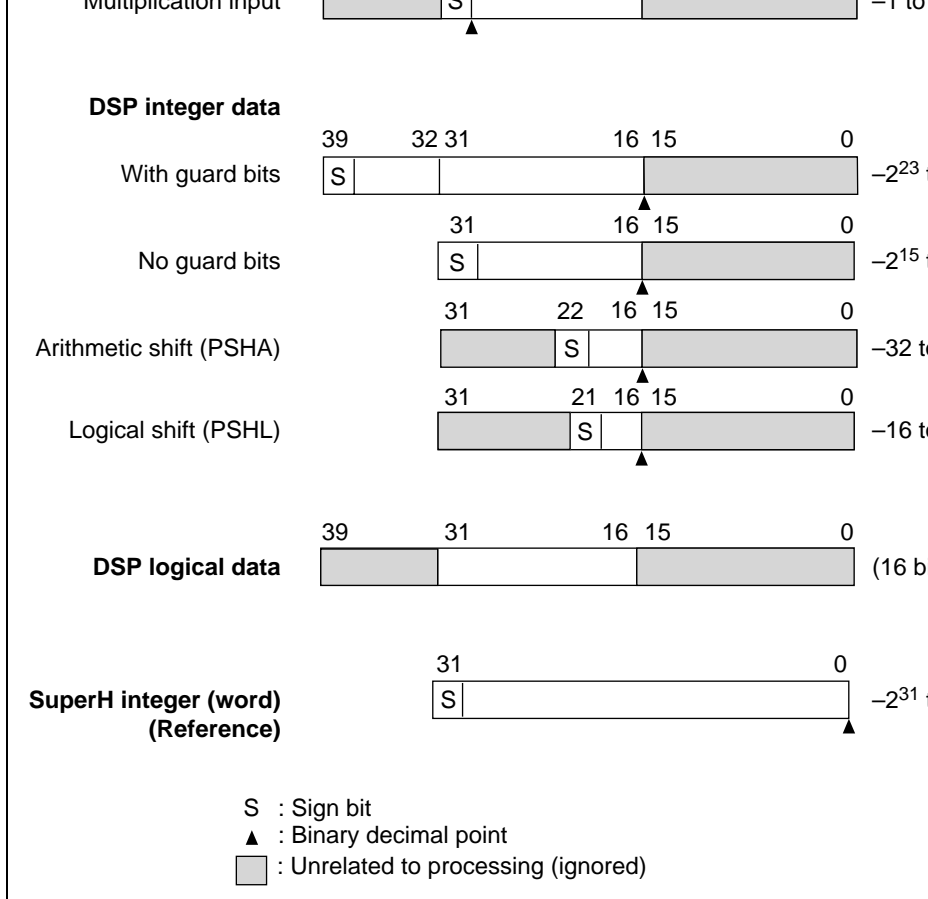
Multiplication input S –1 to

DSP integer data

39 32 31 16 15 0
With guard bits S $-2^{23}$ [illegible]

31 16 15 0
No guard bits S $-2^{15}$ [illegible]

31 22 16 15 0
Arithmetic shift (PSHA) S –32 t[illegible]

31 21 16 15 0
Logical shift (PSHL) S –16 t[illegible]

39 31 16 15 0
DSP logical data (16 b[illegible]

31 0
SuperH integer (word) (Reference) S $-2^{31}$ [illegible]

S : Sign bit
▲ : Binary decimal point
: Unrelated to processing (ignored)